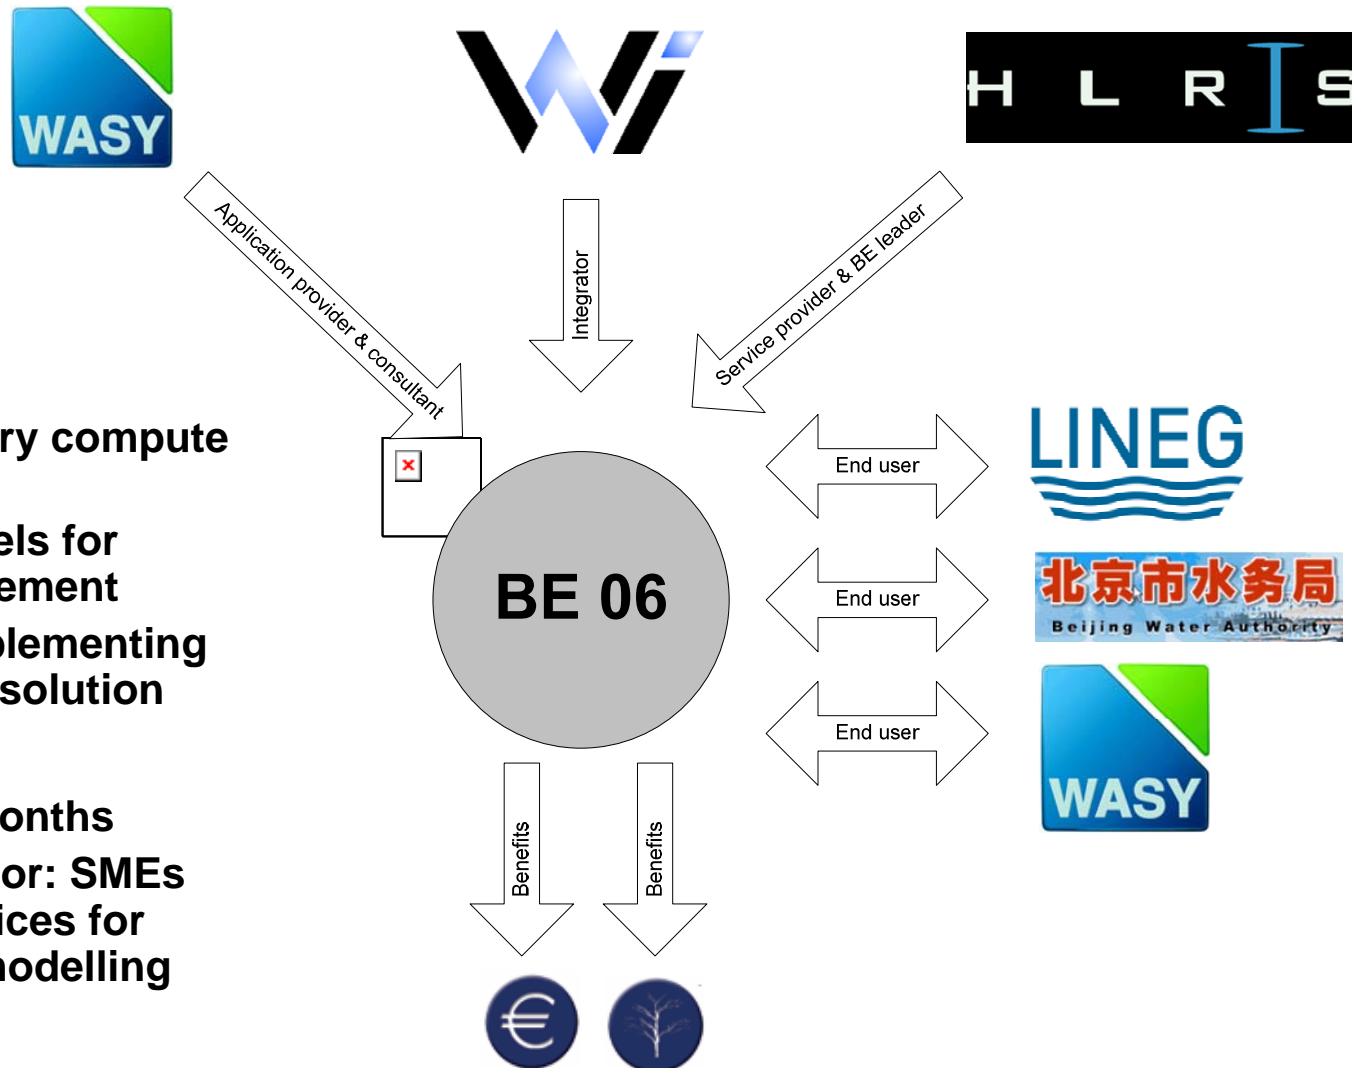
WASY

H L R I S

Application provider & consultant

Integrator

Service provider & BE leader

ry compute

els for
ement

plementing
solution

onths
or: SMEs
ices for
nodelling

BE 06

End user

End user

End user

LINEG

北京市水务局
Beijing Water Authority

WASY

Benefits

Benefits

€